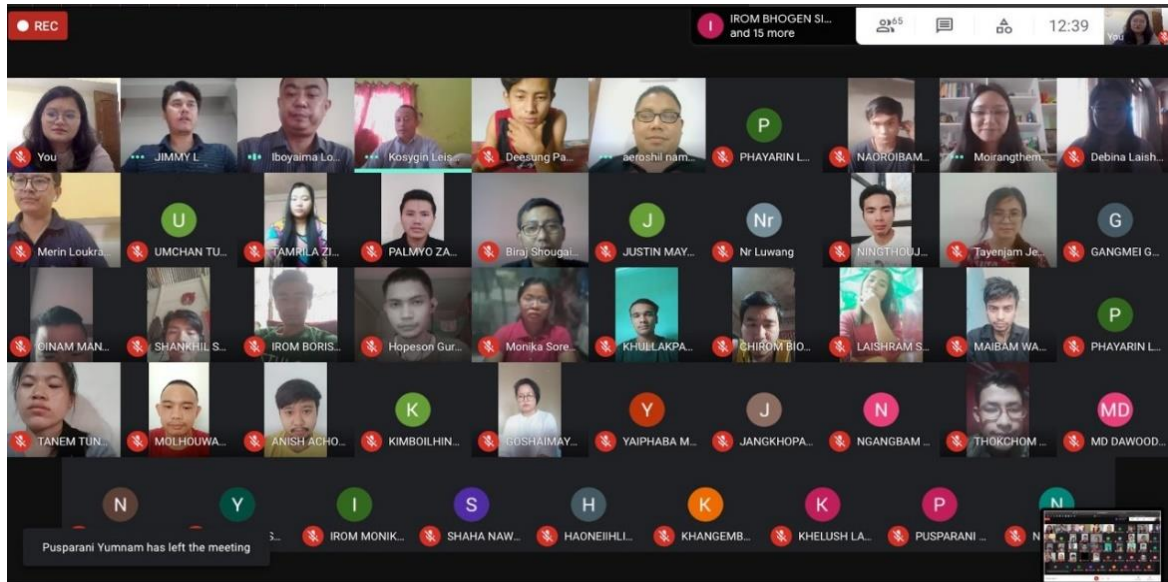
REC

I IROM BHOGEN SI... and 15 more

65

12:39

You

You
JIMMY L
Iboyaima Lo...
Kosygin Leis...
Deesung Pa...
aeroshil nam...
P
PHAYARIN L...
NAOROIBAM...
Moirangthem...
Debina Laish...

Merin Loukra...
U
UMCHAN TU...
TAMRILA ZI...
PALMYO ZA...
Biraj Shougai...
J
JUSTIN MAY...
Nr
Nr Luwang
NINGTHOUJ...
Tayenjam Je...
G
GANGMEI G...

OINAM MAN...
SHANKHIL S...
IROM BORIS...
Hopeson Gur...
Monika Sore...
KHULLAKPA...
CHIROM BIO...
LAISHRAM S...
MAIBAM WA...
P
PHAYARIN L...

TANEM TUN...
MOLHOUWA...
ANISH ACHO...
K
KIMBOILHIN...
GOSHAIMAY...
Y
YAIPHABA M...
J
JANGKHOPA...
N
NGANGBAM ...
THOKCHOM ...
MD
MD DAWOOD...

N
Y
S...
I
IROM MONIK...
S
SHAHA NAW...
H
HAONEIHLI...
K
KHANGEMB...
K
KHELUSH LA...
P
PUSPARANI ...
N
N

Pusparani Yumnam has left the meeting